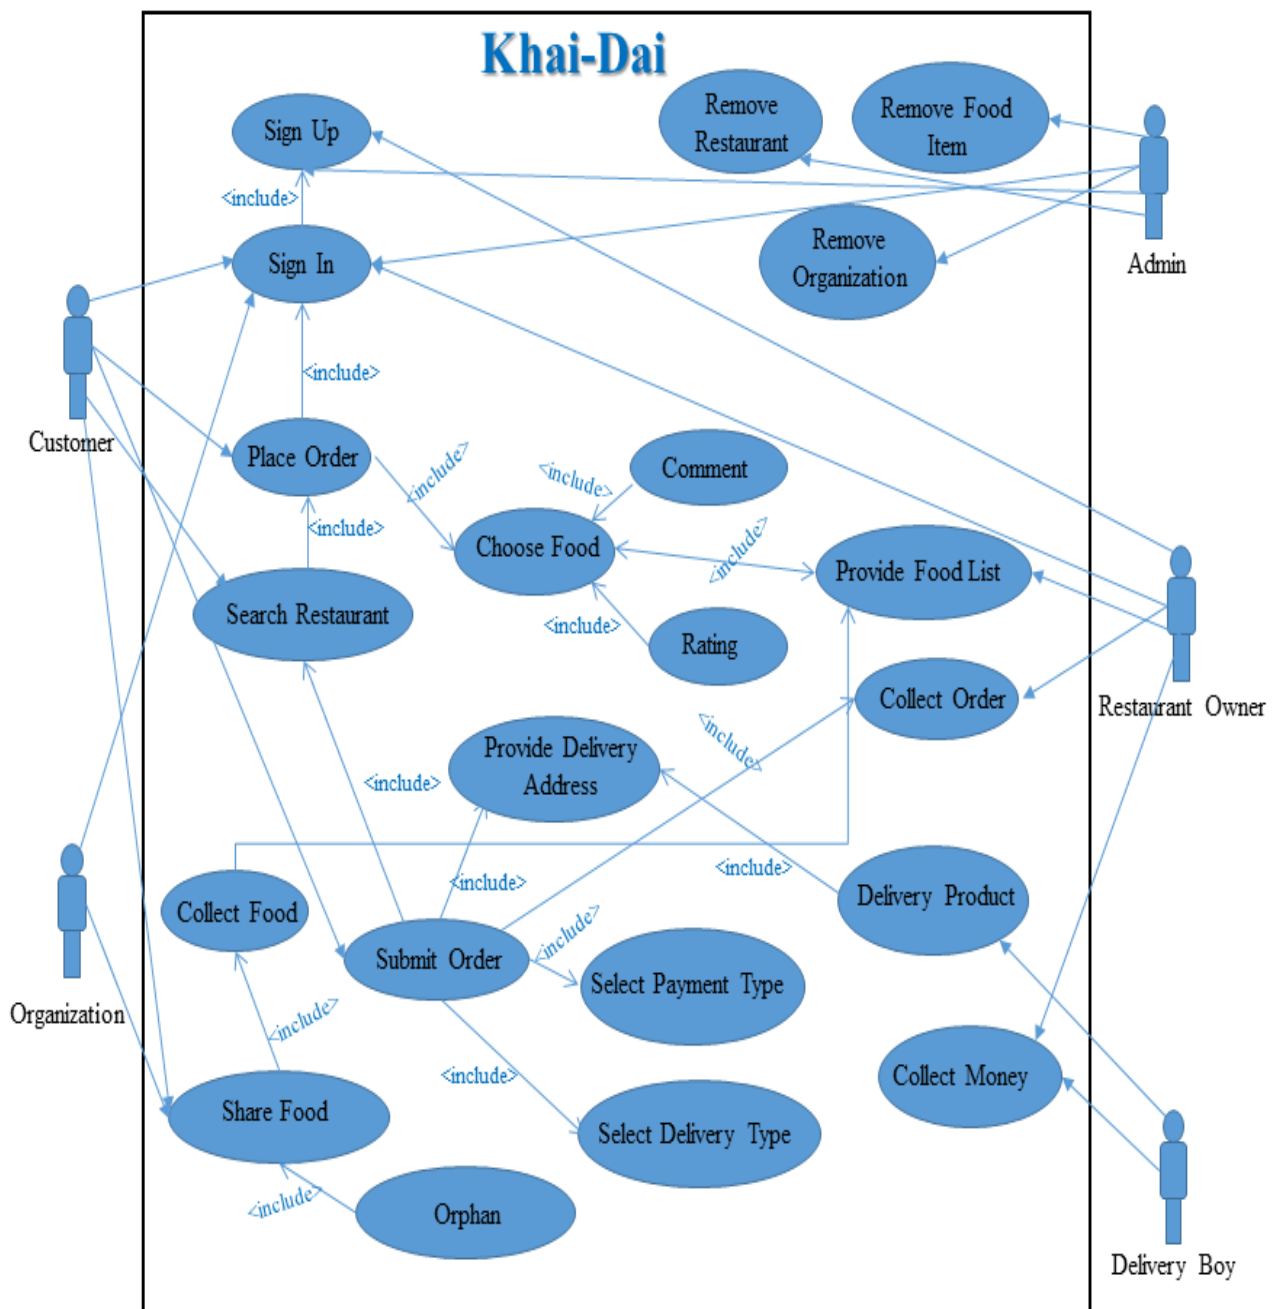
Khai-Dai

Sign Up

Remove Restaurant

Remove Food Item

Admin

<include>

Sign In

Remove Organization

Customer

<include>

Place Order

<include>

<include>

Comment

<include>

Choose Food

<include>

Provide Food List

Search Restaurant

<include>

Rating

Restaurant Owner

Collect Order

<include>

<include>

Provide Delivery Address

<include>

Organization

Collect Food

<include>

Delivery Product

Submit Order

<include>

Select Payment Type

<include>

Collect Money

<include>

Share Food

Select Delivery Type

<include>

Orphan

Delivery Boy